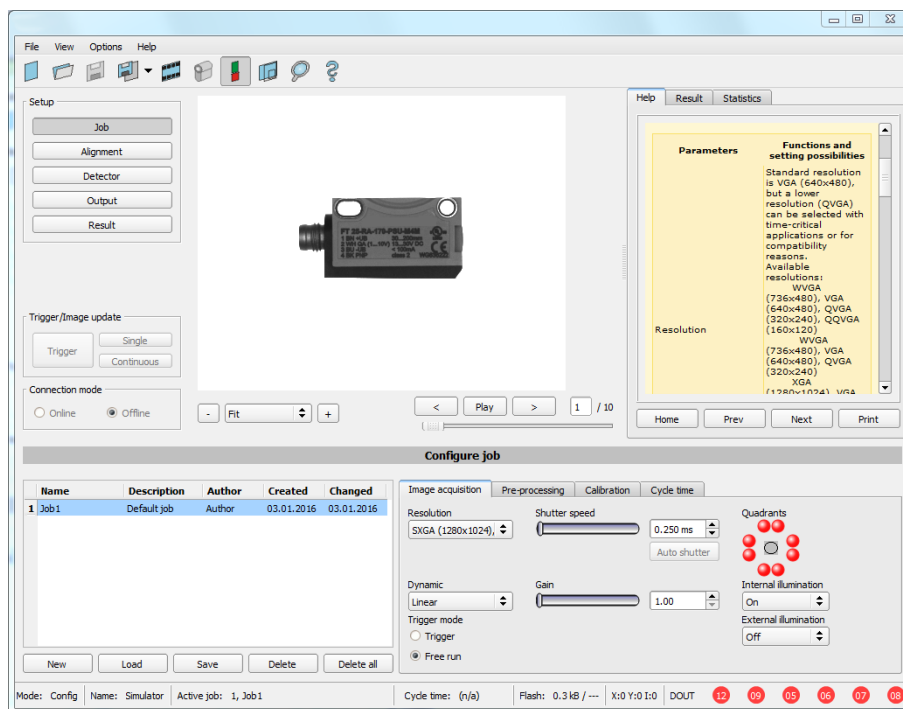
File View Options Help

Setup

Job

Alignment

Detector

Output

Result

Trigger/Image update

Trigger

Single

Continuous

Connection mode

Online

Offline

- Fit +

< Play > 1 / 10

Help Result Statistics

| Parameters | Functions and setting possibilities |
|---|---|
| Resolution | Standard resolution is VGA (640x480), but a lower resolution (QVGA) can be selected with time-critical applications or for compatibility reasons. Available resolutions: WVGA (736x480), VGA (640x480), QVGA (320x240), QQVGA (160x120) WVGA (736x480), VGA (640x480), QVGA (320x240) XGA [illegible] |

Home Prev Next Print

Configure job

| | Name | Description | Author | Created | Changed |
|---|---|---|---|---|---|
| 1 | Job1 | Default job | Author | 03.01.2016 | 03.01.2016 |

New Load Save Delete Delete all

Image acquisition Pre-processing Calibration Cycle time

Resolution
SXGA (1280x1024),

Shutter speed
0.250 ms
Auto shutter

Quadrants

Dynamic
Linear

Gain
1.00

Internal illumination
On

Trigger mode
Trigger
Free run

External illumination
Off

Mode: Config Name: Simulator Active job: 1, Job1 Cycle time: (n/a) Flash: 0.3 kB / --- X:0 Y:0 I:0 DOUT 12 09 05 06 07 08